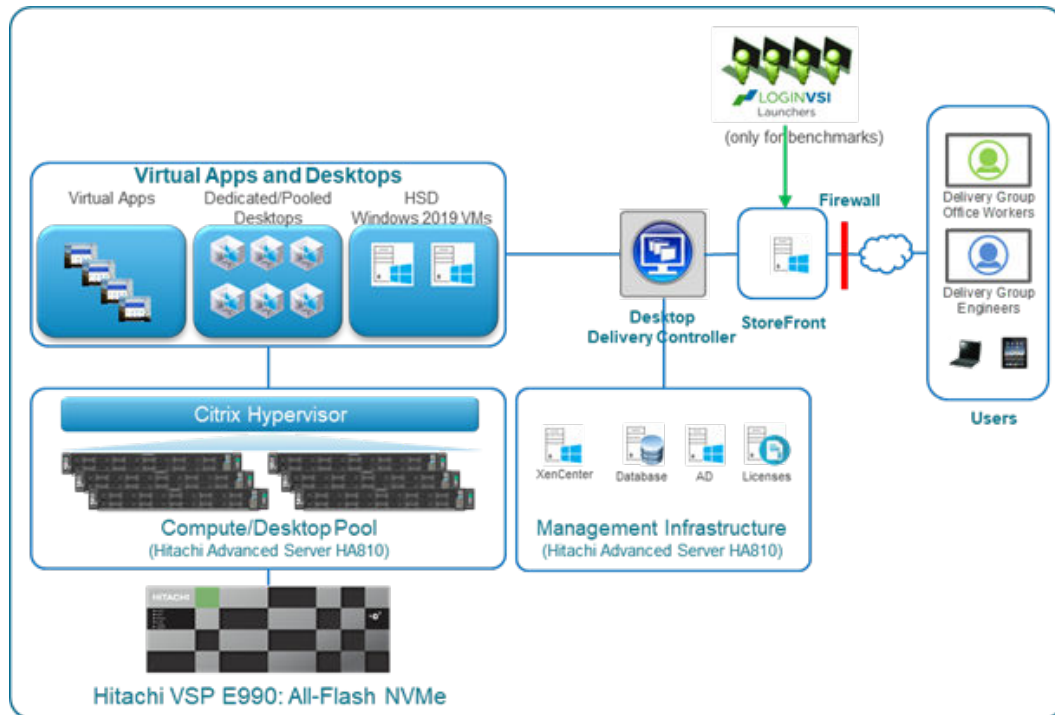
LOGINVSI
Launchers
(only for benchmarks)

Virtual Apps and Desktops
Virtual Apps
Dedicated/Pooled Desktops
HSD Windows 2019 VMs

Firewall

Delivery Group Office Workers
Delivery Group Engineers

Desktop Delivery Controller
StoreFront

Users

Citrix Hypervisor
Compute/Desktop Pool
(Hitachi Advanced Server HA810)

XenCenter
Database
AD
Licenses
Management Infrastructure
(Hitachi Advanced Server HA810)

HITACHI
Hitachi VSP E990: All-Flash NVMe